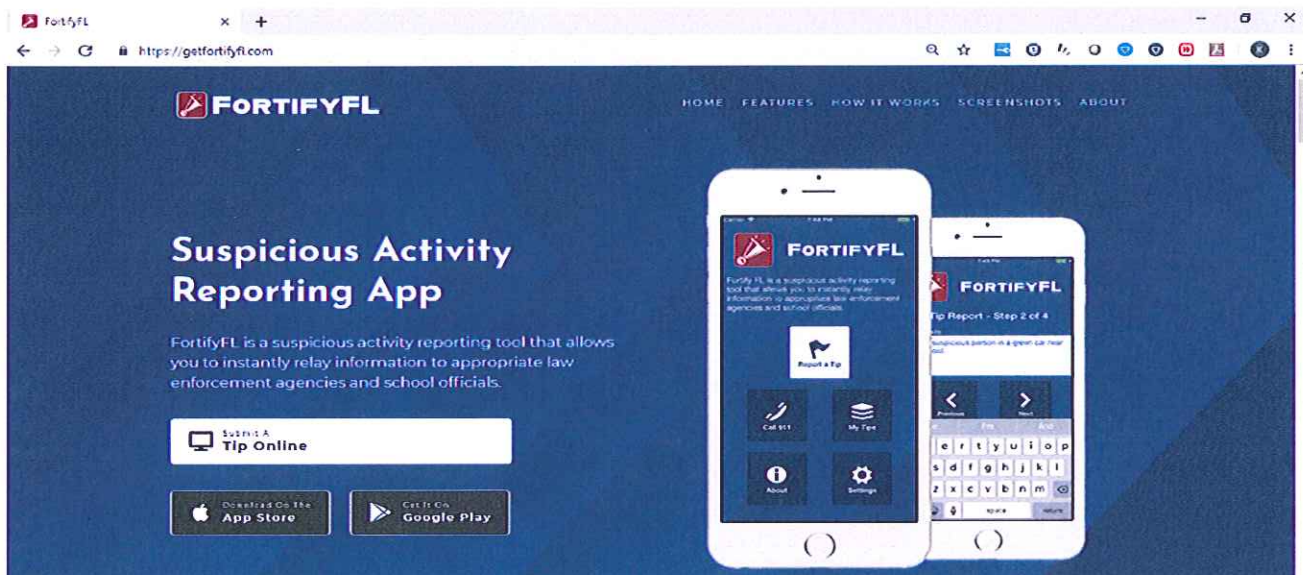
FortifyFL ×
https://getfortifyfl.com

FORTIFYFL

HOME FEATURES HOW IT WORKS SCREENSHOTS ABOUT

Suspicious Activity Reporting App

FortifyFL is a suspicious activity reporting tool that allows you to instantly relay information to appropriate law enforcement agencies and school officials.

Submit A
Tip Online

Download On The
App Store

Get It On
Google Play

FORTIFYFL

FortifyFL is a suspicious activity reporting tool that allows you to instantly relay information to appropriate law enforcement agencies and school officials.

Report a Tip

Call 911

My Tips

About

Settings

FORTIFYFL

Tip Report - Step 2 of 4

Suspicious person in a green car near school

Previous

Next

e r t y u i o p
s d f g h j k l
z x c v b n m

space

return